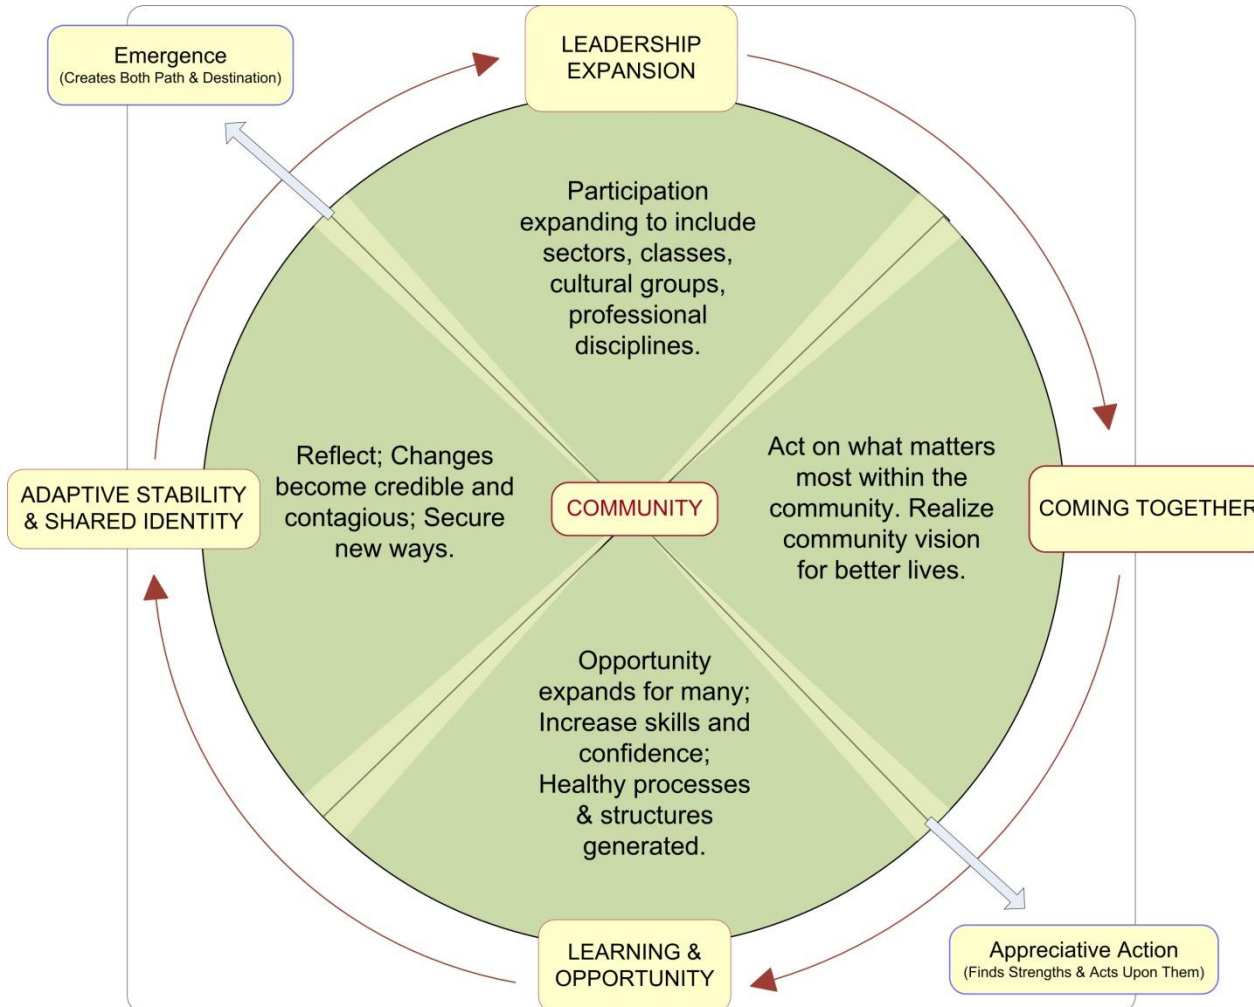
Emergence
(Creates Both Path & Destination)

LEADERSHIP EXPANSION

Participation expanding to include sectors, classes, cultural groups, professional disciplines.

ADAPTIVE STABILITY & SHARED IDENTITY

Reflect; Changes become credible and contagious; Secure new ways.

COMMUNITY

Act on what matters most within the community. Realize community vision for better lives.

COMING TOGETHER

Opportunity expands for many; Increase skills and confidence; Healthy processes & structures generated.

LEARNING & OPPORTUNITY

Appreciative Action
(Finds Strengths & Acts Upon Them)